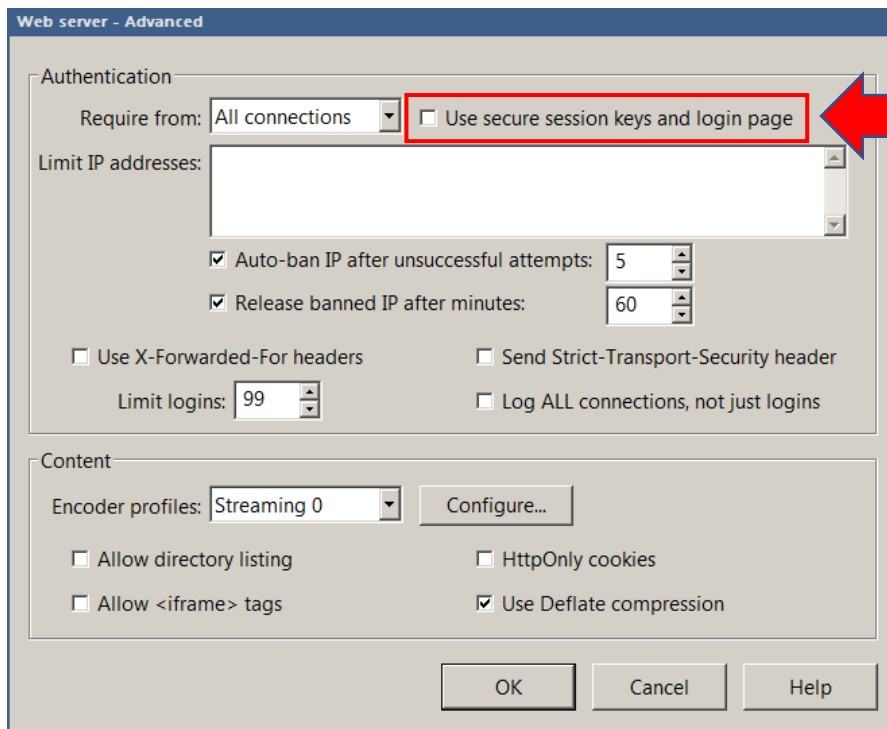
Web server - Advanced

Authentication

Require from: All connections

Use secure session keys and login page

Limit IP addresses:

Auto-ban IP after unsuccessful attempts: 5

Release banned IP after minutes: 60

Use X-Forwarded-For headers

Send Strict-Transport-Security header

Limit logins: 99

Log ALL connections, not just logins

Content

Encoder profiles: Streaming 0

Configure...

Allow directory listing

HttpOnly cookies

Allow <iframe> tags

Use Deflate compression

OK

Cancel

Help